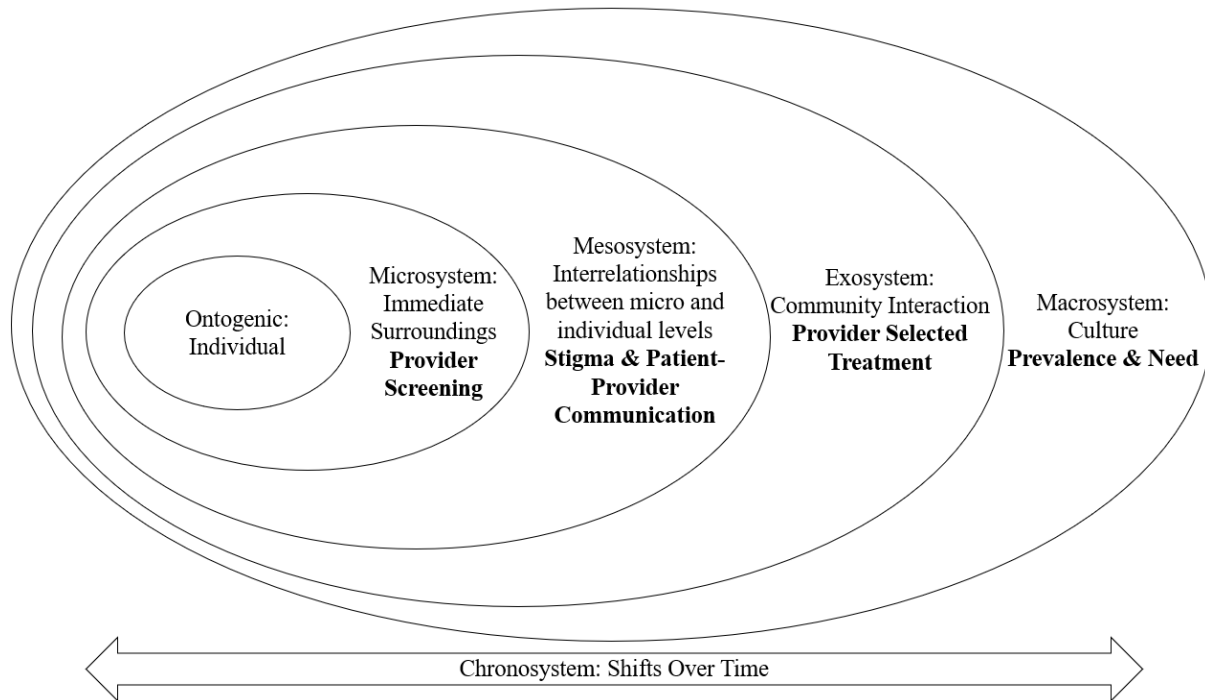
Ontogenic: Individual

Microsystem: Immediate Surroundings **Provider Screening**

Mesosystem: Interrelationships between micro and individual levels **Stigma & Patient-Provider Communication**

Exosystem: Community Interaction **Provider Selected Treatment**

Macrosystem: Culture **Prevalence & Need**

Chronosystem: Shifts Over Time